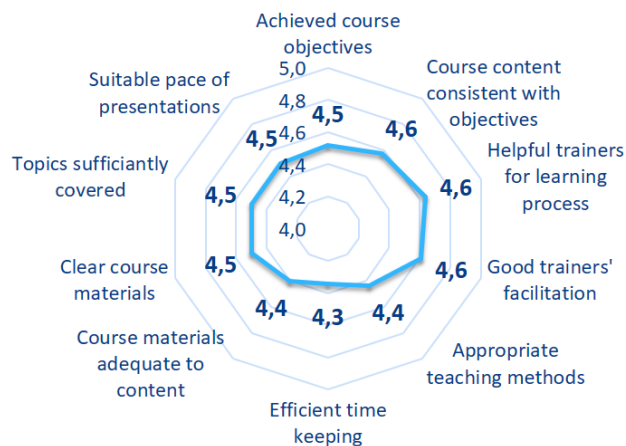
Achieved course objectives
5,0
4,8
4,6
4,4
4,2
4,0
4,5
Course content consistent with objectives
4,6
Helpful trainers for learning process
4,6
Good trainers' facilitation
4,6
Appropriate teaching methods
4,4
Efficient time keeping
4,3
Course materials adequate to content
4,4
Clear course materials
4,5
Topics sufficiantly covered
4,5
Suitable pace of presentations
4,5